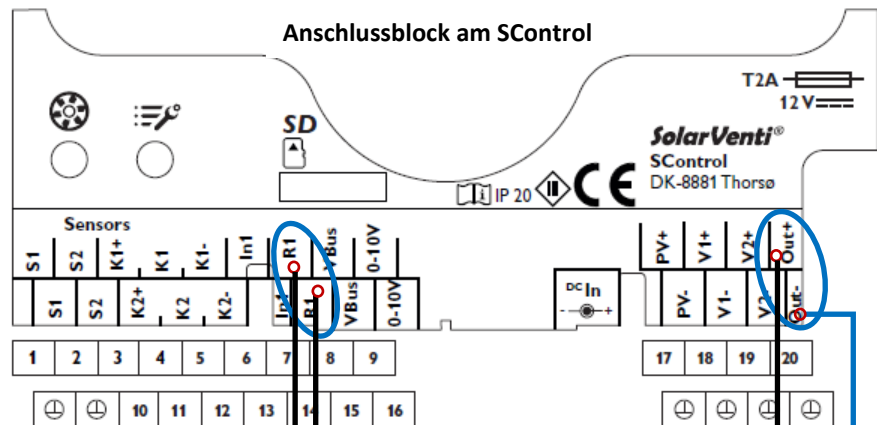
Anschlussblock am SControl

T2A
12 V

SD

SolarVenti®
SControl
DK-8881 Thorsø

IP 20

CE

Sensors
S1 S2 K1+ K1 K1- In1 R1 VBus 0-10V
S1 S2 K2+ K2 K2- In1 R1 VBus 0-10V

DC In

PV+ V1+ V2+ Out+
PV- V1- V2- Out-

1 2 3 4 5 6 7 8 9
17 18 19 20

10 11 12 13 14 15 16